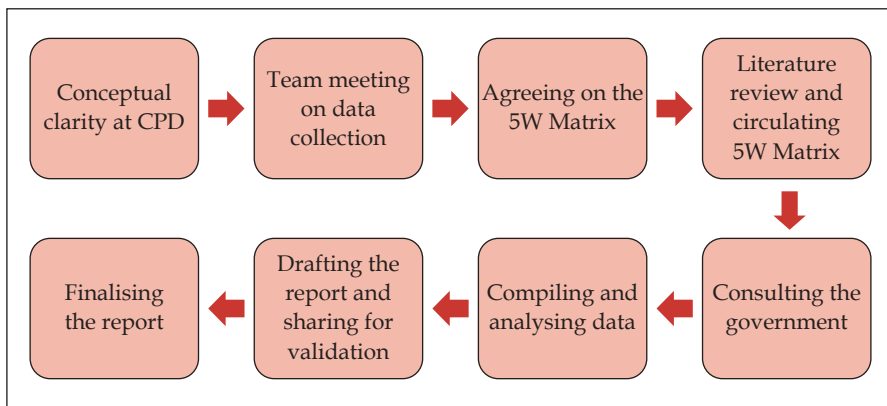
Conceptual clarity at CPD

Team meeting on data collection

Agreeing on the 5W Matrix

Literature review and circulating 5W Matrix

Consulting the government

Compiling and analysing data

Drafting the report and sharing for validation

Finalising the report